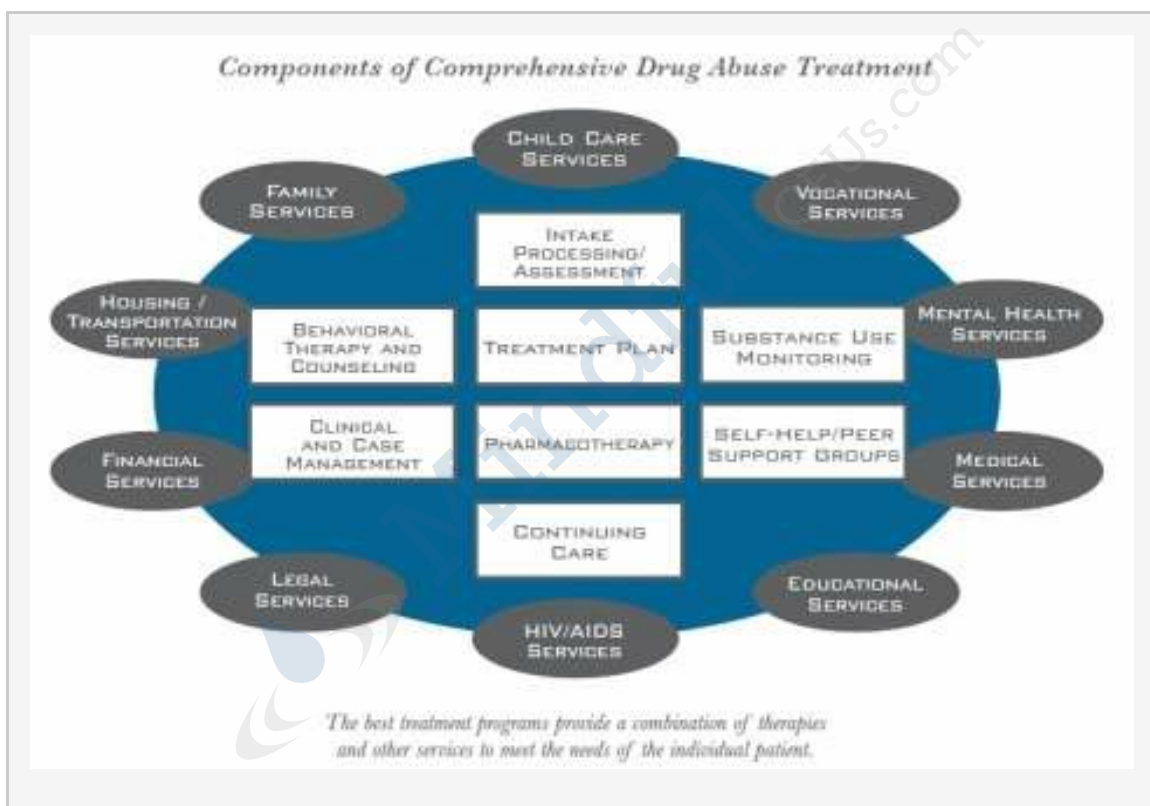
Components of Comprehensive Drug Abuse Treatment

CHILD CARE SERVICES

FAMILY SERVICES

VOCATIONAL SERVICES

INTAKE PROCESSING/ ASSESSMENT

HOUSING / TRANSPORTATION SERVICES

BEHAVIORAL THERAPY AND COUNSELING

TREATMENT PLAN

SUBSTANCE USE MONITORING

MENTAL HEALTH SERVICES

CLINICAL AND CASE MANAGEMENT

PHARMACOTHERAPY

SELF-HELP/PEER SUPPORT GROUPS

FINANCIAL SERVICES

MEDICAL SERVICES

CONTINUING CARE

LEGAL SERVICES

EDUCATIONAL SERVICES

HIV/AIDS SERVICES

The best treatment programs provide a combination of therapies and other services to meet the needs of the individual patient.